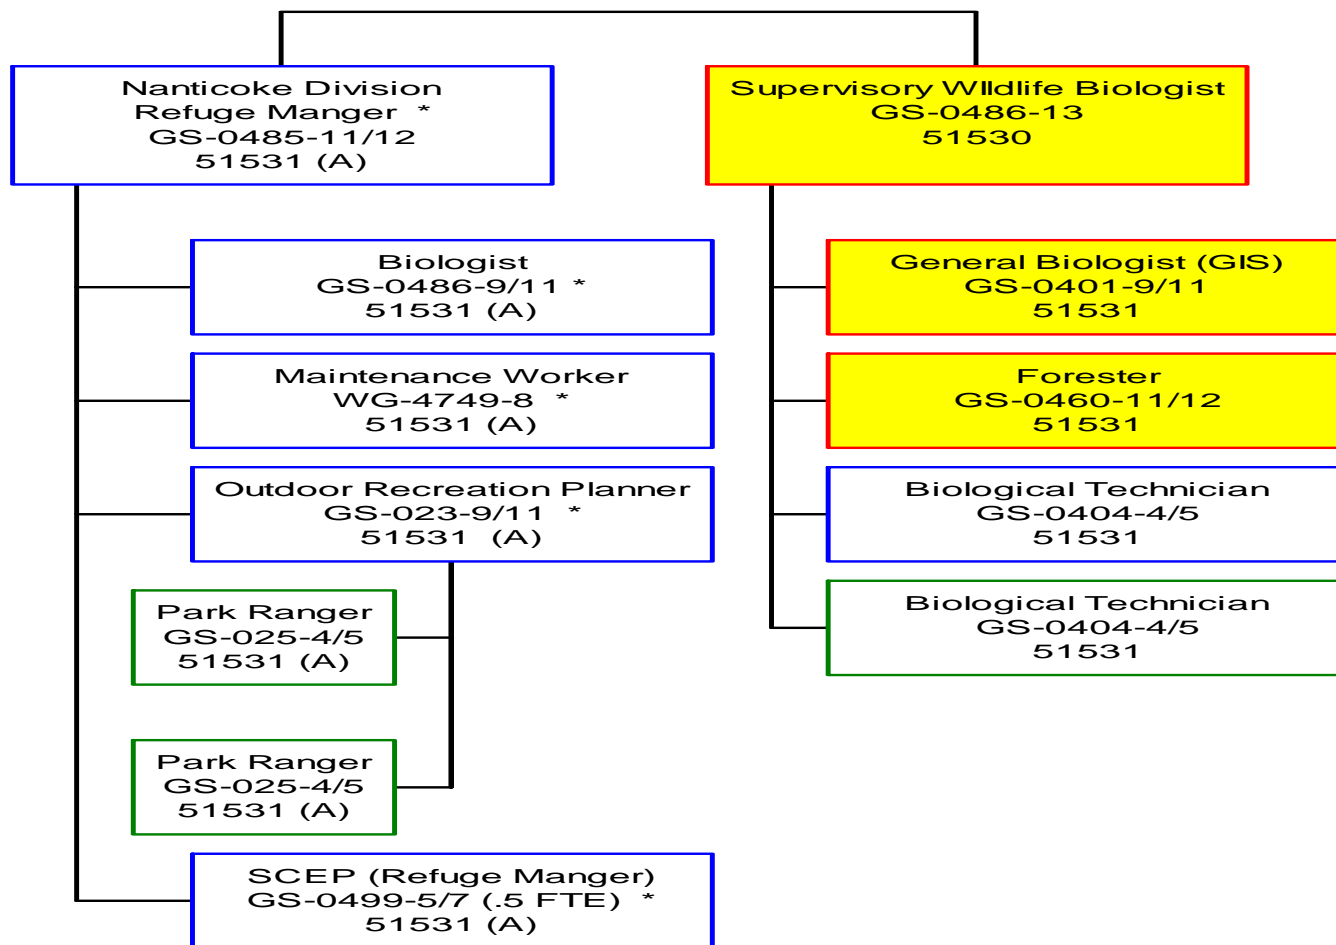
Nanticoke Division
Refuge Manger *
GS-0485-11/12
51531 (A)

Biologist
GS-0486-9/11 *
51531 (A)

Maintenance Worker
WG-4749-8 *
51531 (A)

Outdoor Recreation Planner
GS-023-9/11 *
51531 (A)

Park Ranger
GS-025-4/5
51531 (A)

Park Ranger
GS-025-4/5
51531 (A)

SCEP (Refuge Manger)
GS-0499-5/7 (.5 FTE) *
51531 (A)

Supervisory WIldlife Biologist
GS-0486-13
51530

General Biologist (GIS)
GS-0401-9/11
51531

Forester
GS-0460-11/12
51531

Biological Technician
GS-0404-4/5
51531

Biological Technician
GS-0404-4/5
51531